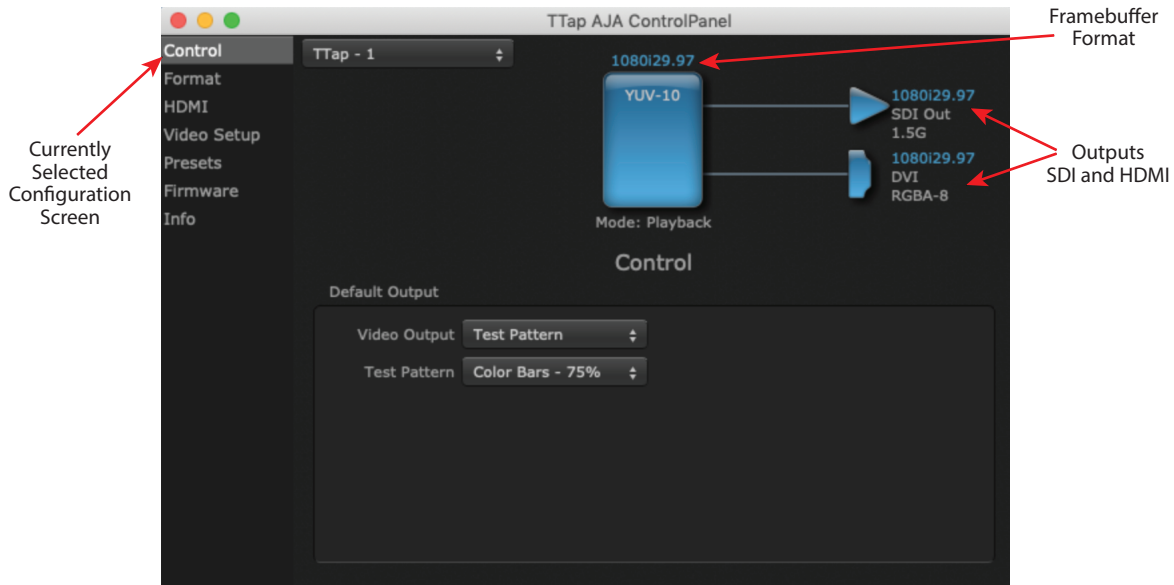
TTap AJA ControlPanel

Currently Selected Configuration Screen

Control
Format
HDMI
Video Setup
Presets
Firmware
Info

TTap - 1

1080i29.97

YUV-10

Mode: Playback

1080i29.97
SDI Out
1.5G

1080i29.97
DVI
RGBA-8

Framebuffer Format

Outputs SDI and HDMI

Control

Default Output

Video Output Test Pattern

Test Pattern Color Bars - 75%